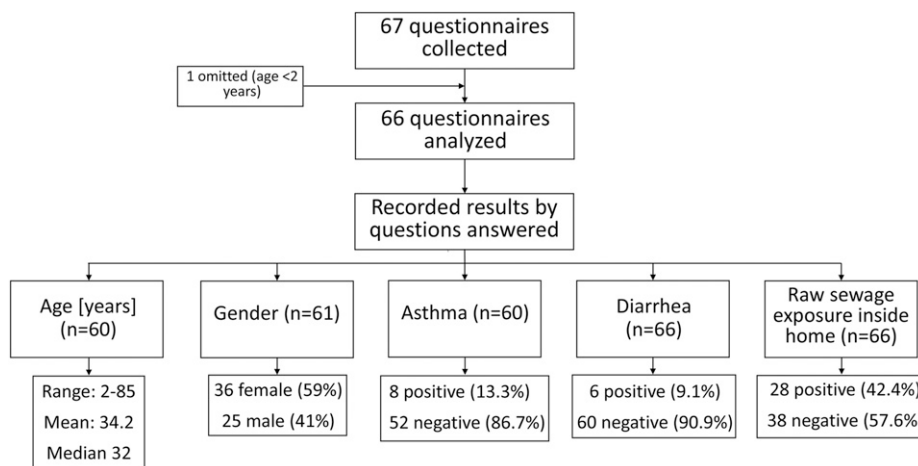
67 questionnaires collected

1 omitted (age <2 years)

66 questionnaires analyzed

Recorded results by questions answered

Age [years] (n=60)

Range: 2-85
Mean: 34.2
Median 32

Gender (n=61)

36 female (59%)
25 male (41%)

Asthma (n=60)

8 positive (13.3%)
52 negative (86.7%)

Diarrhea (n=66)

6 positive (9.1%)
60 negative (90.9%)

Raw sewage exposure inside home (n=66)

28 positive (42.4%)
38 negative (57.6%)